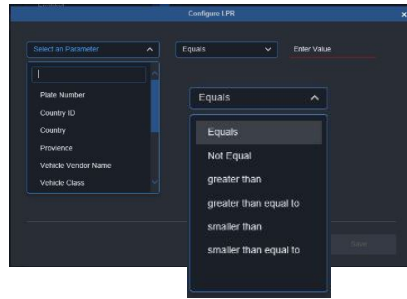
Configure LPR

Select an Parameter

Equals

Enter Value

Plate Number
Country ID
Country
Provience
Vehicle Vendor Name
Vehicle Class

Equals

Equals
Not Equal
greater than
greater than equal to
smaller than
smaller than equal to

Save